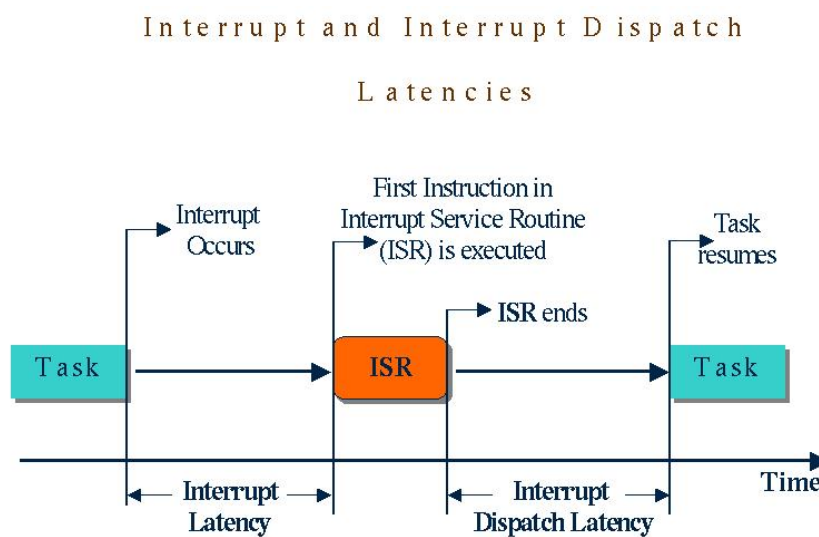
Interrupt and Interrupt Dispatch Latencies

Interrupt Occurs

First Instruction in Interrupt Service Routine (ISR) is executed

Task resumes

ISR ends

Task

ISR

Task

Time

Interrupt Latency

Interrupt Dispatch Latency